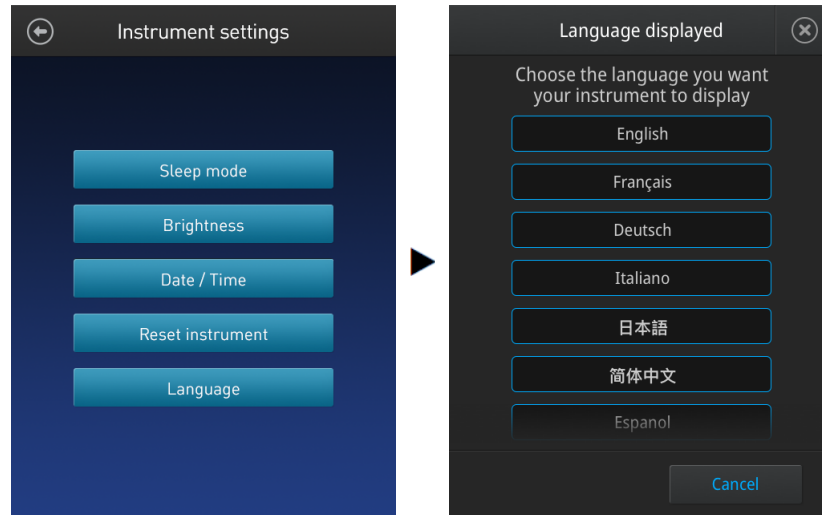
Instrument settings

Sleep mode

Brightness

Date / Time

Reset instrument

Language

Language displayed

Choose the language you want your instrument to display

English

Français

Deutsch

Italiano

日本語

简体中文

Espanol

Cancel